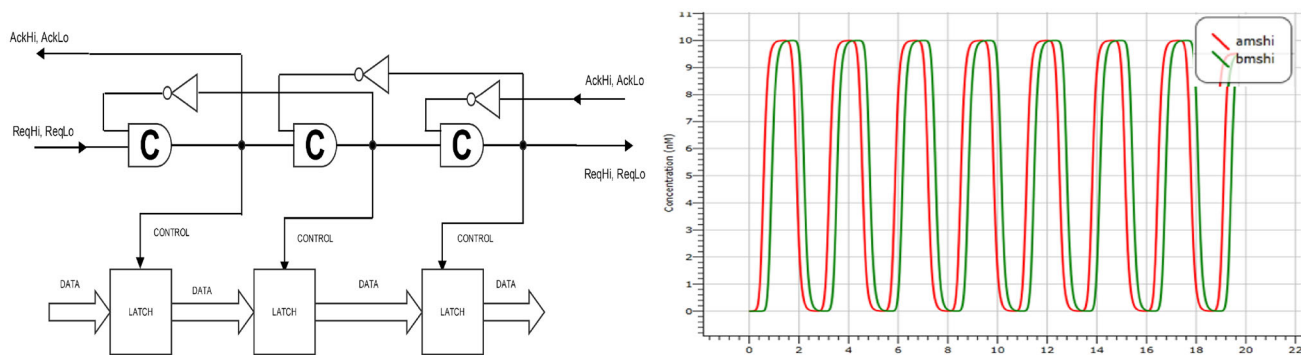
AckHi, AckLo

AckHi, AckLo

ReqHi, ReqLo

C

C

C

ReqHi, ReqLo

CONTROL

CONTROL

CONTROL

DATA

LATCH

DATA

LATCH

DATA

LATCH

DATA

11
10
9
8
7
6
5
4
3
2
1
0

Concentration (nM)

0 2 4 6 8 10 12 14 16 18 20 22

amshi
bmshi